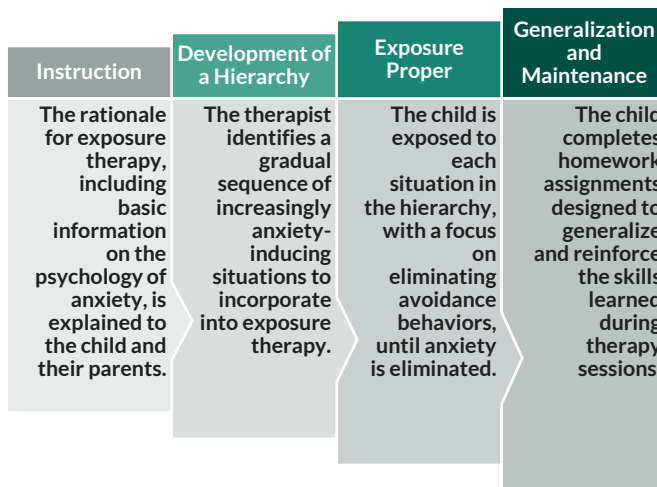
Instruction

The rationale for exposure therapy, including basic information on the psychology of anxiety, is explained to the child and their parents.

Development of a Hierarchy

The therapist identifies a gradual sequence of increasingly anxiety-inducing situations to incorporate into exposure therapy.

Exposure Proper

The child is exposed to each situation in the hierarchy, with a focus on eliminating avoidance behaviors, until anxiety is eliminated.

Generalization and Maintenance

The child completes homework assignments designed to generalize and reinforce the skills learned during therapy sessions.